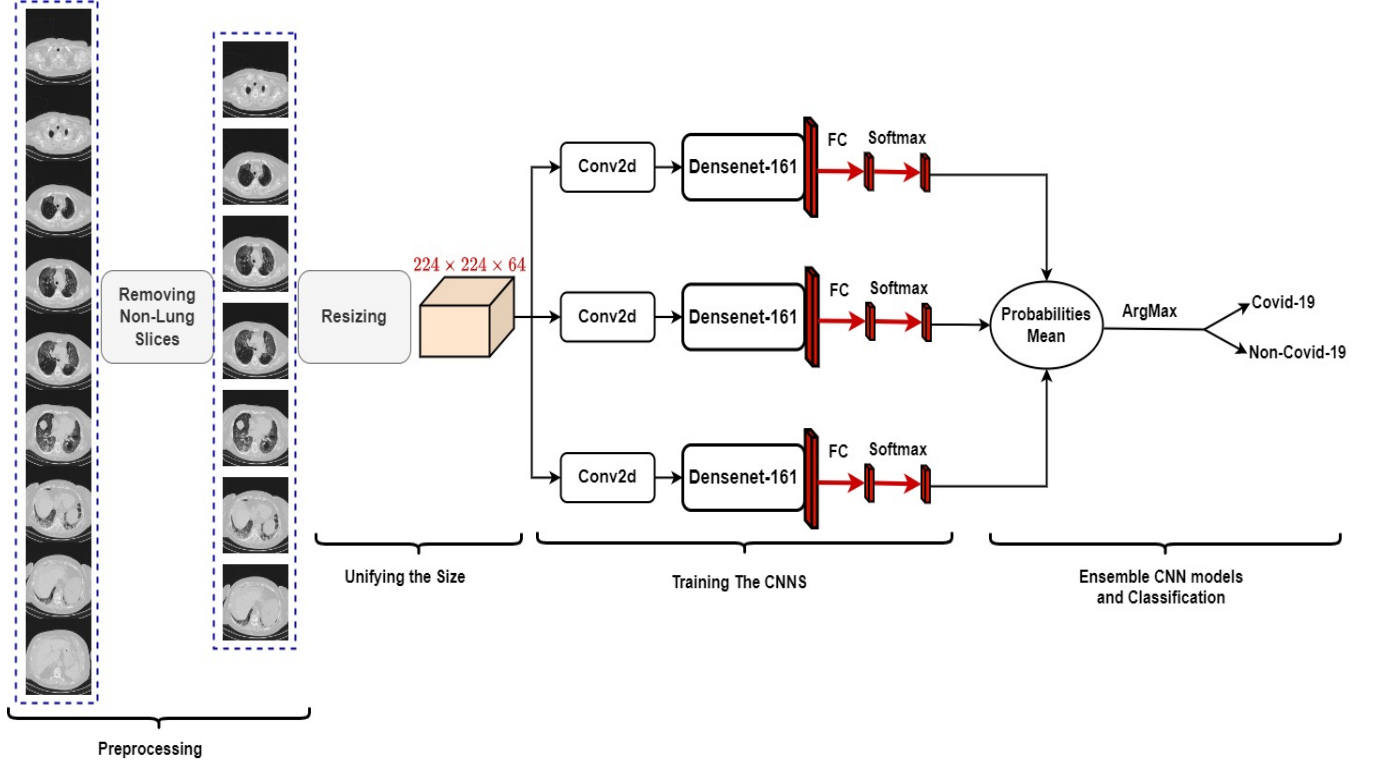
Removing Non-Lung Slices

Resizing

$224 \times 224 \times 64$

Conv2d

Densenet-161

FC

Softmax

Conv2d

Densenet-161

FC

Softmax

Conv2d

Densenet-161

FC

Softmax

Probabilities Mean

ArgMax

Covid-19

Non-Covid-19

Unifying the Size

Training The CNNS

Ensemble CNN models and Classification

Preprocessing